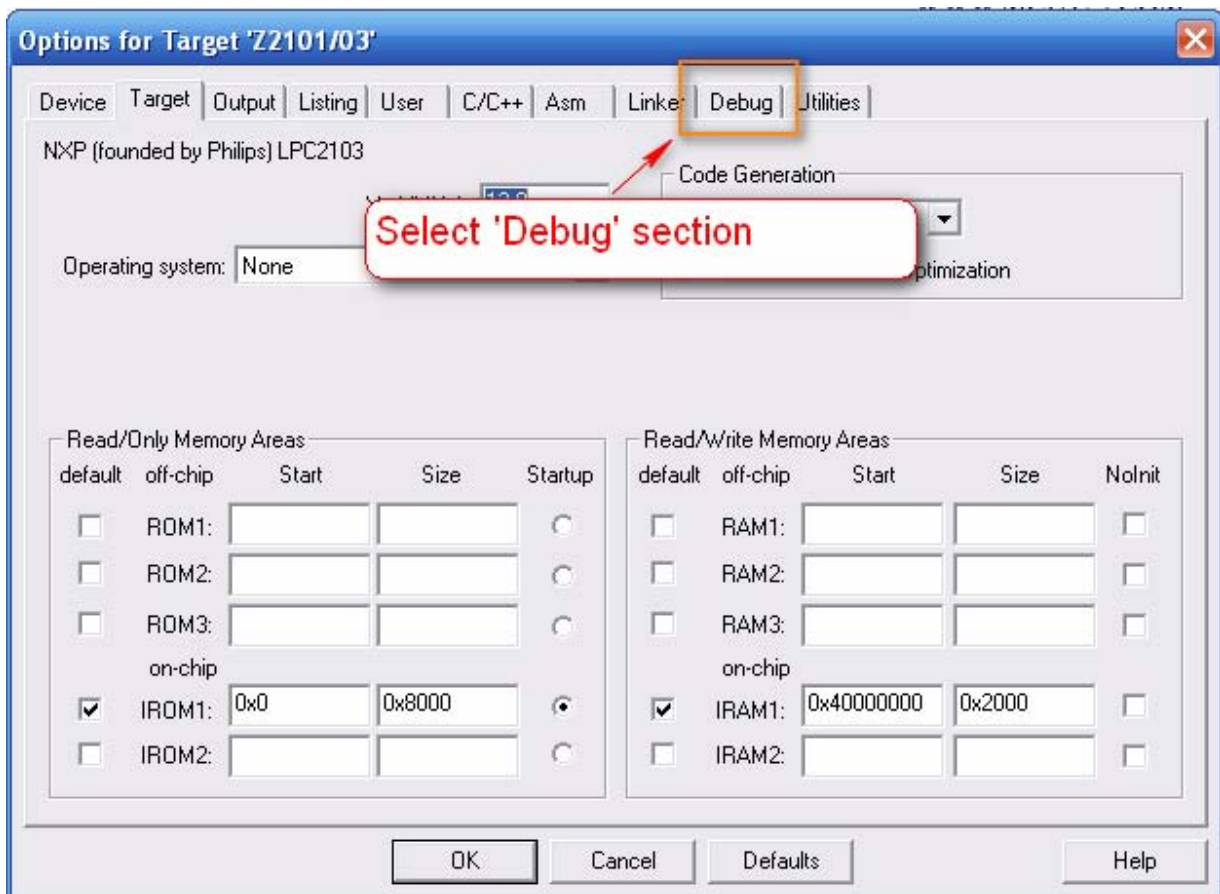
Options for Target 'Z2101/03'

Device Target Output Listing User C/C++ Asm Linker Debug Utilities

NXP (founded by Philips) LPC2103

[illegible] 12.0

Code Generation

Select 'Debug' section

Operating system: None

ptimization

Read/Only Memory Areas

| default | off-chip | Start | Size | Startup |
|---|---|---|---|---|
| | ROM1: | | | |
| | ROM2: | | | |
| | ROM3: | | | |
| | on-chip | | | |
| ☑ | IROM1: | 0x0 | 0x8000 | ◉ |
| | IROM2: | | | |

Read/Write Memory Areas

| default | off-chip | Start | Size | NoInit |
|---|---|---|---|---|
| | RAM1: | | | |
| | RAM2: | | | |
| | RAM3: | | | |
| | on-chip | | | |
| ☑ | IRAM1: | 0x40000000 | 0x2000 | |
| | IRAM2: | | | |

OK Cancel Defaults Help